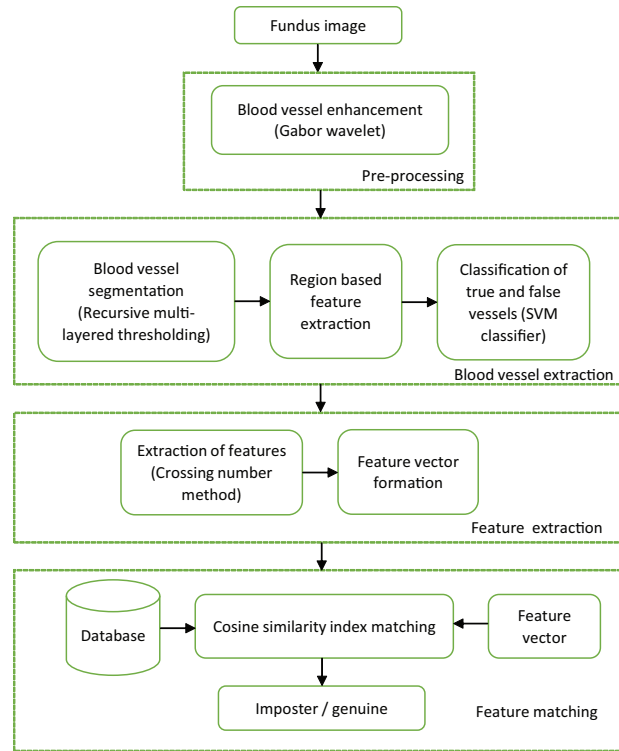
Fundus image

Blood vessel enhancement (Gabor wavelet)

Pre-processing

Blood vessel segmentation (Recursive multi-layered thresholding)

Region based feature extraction

Classification of true and false vessels (SVM classifier)

Blood vessel extraction

Extraction of features (Crossing number method)

Feature vector formation

Feature extraction

Database

Cosine similarity index matching

Feature vector

Imposter / genuine

Feature matching